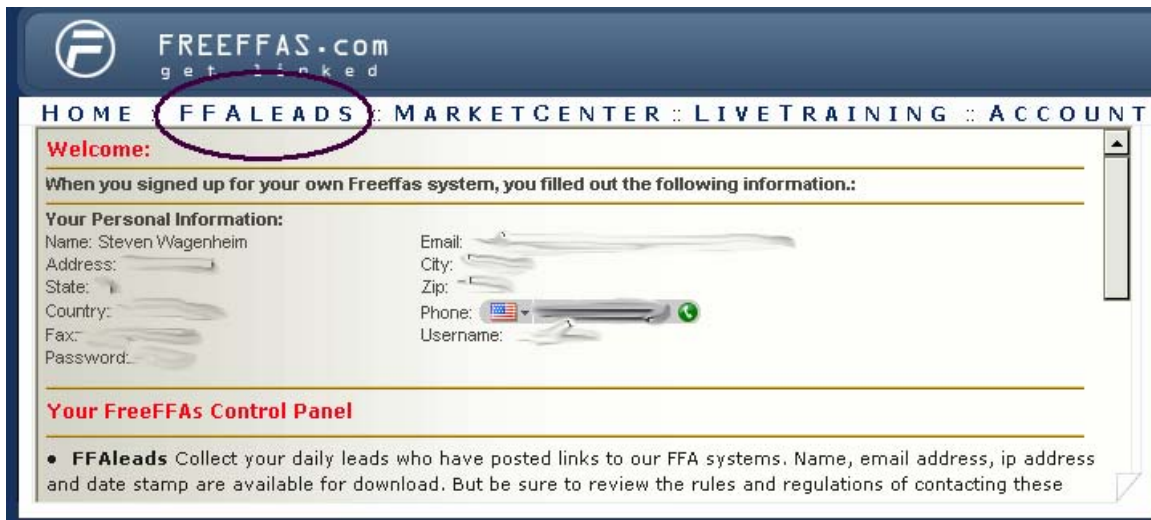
FREEFFAS.com
get linked

HOME :: FFALEADS :: MARKETCENTER :: LIVETRAINING :: ACCOUNT

Welcome:

When you signed up for your own Freeffas system, you filled out the following information.:

Your Personal Information:

Name: Steven Wagenheim
Address: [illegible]
State: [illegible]
Country: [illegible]
Fax: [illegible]
Password: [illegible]

Email: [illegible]
City: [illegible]
Zip: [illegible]
Phone: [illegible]
Username: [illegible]

Your FreeFFAs Control Panel

• FFAleads Collect your daily leads who have posted links to our FFA systems. Name, email address, ip address and date stamp are available for download. But be sure to review the rules and regulations of contacting these